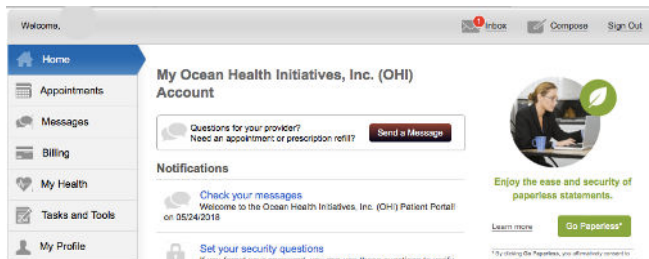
Welcome,

1 Inbox

Compose

Sign Out

Home

Appointments

Messages

Billing

My Health

Tasks and Tools

My Profile

My Ocean Health Initiatives, Inc. (OHI) Account

Questions for your provider? Need an appointment or prescription refill?

Send a Message

Notifications

Check your messages

Welcome to the Ocean Health Initiatives, Inc. (OHI) Patient Portal! on 05/24/2018

Set your security questions

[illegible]

Enjoy the ease and security of paperless statements.

Learn more

Go Paperless*

* By clicking Go Paperless, you affirmatively consent to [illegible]